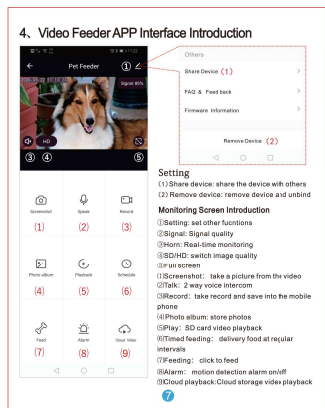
4、Video Feeder APP Interface Introduction

Pet Feeder
①
Signal 85%
HD
③ ④
⑤

Screenshot
(1)
Speak
(2)
Record
(3)
Photo album
(4)
Playback
(5)
Schedule
(6)
Feed
(7)
Alarm
(8)
Cloud Video
(9)

Others
Share Device (1)
FAQ & Feed back
Firmware Information
Remove Device (2)

Setting
(1)Share device: share the device with others
(2)Remove device: remove device and unbind

Monitoring Screen Introduction
①Setting: set other fucntions
②Signal: Signal quality
③Horn: Real-time monitoring
④SD/HD: switch image quality
⑤Full screen
(1)Screenshot: take a picture from the video
(2)Talk: 2 way voice intercom
(3)Record: take record and save into the mobile phone
(4)Photo album: store photos
(5)Play: SD card video playback
(6)Timed feeding: delivery food at reqular intervals
(7)Feeding: click to feed
(8)Alarm: motion detection alarm on/off
(9)Cloud playback:Cloud storage video playback

7